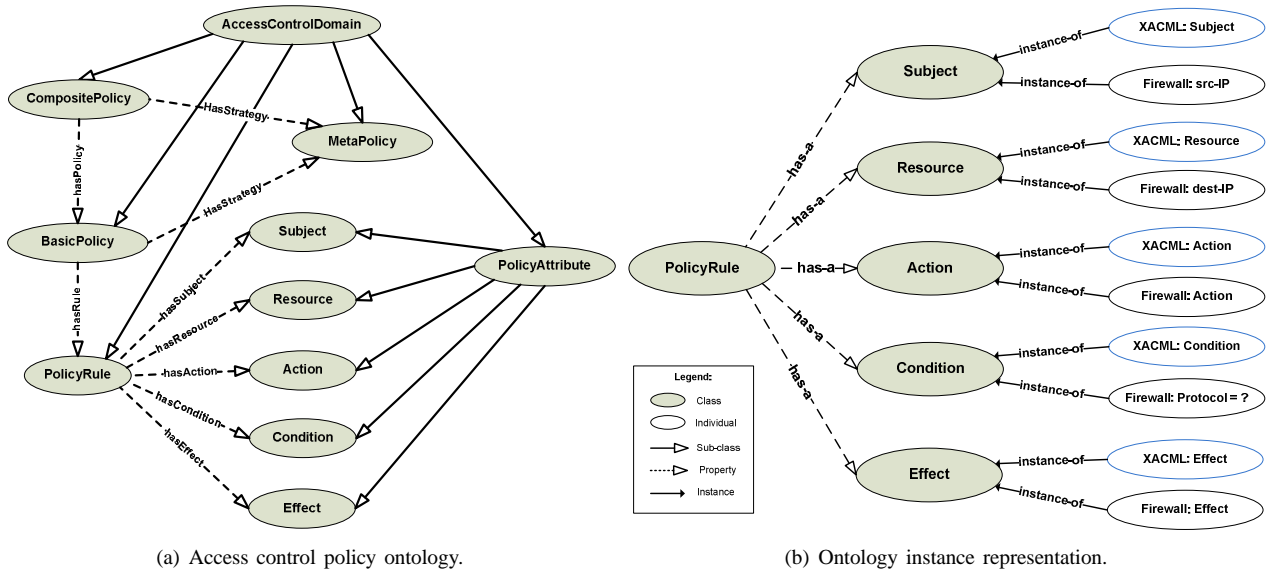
AccessControlDomain

CompositePolicy

HasStrategy

MetaPolicy

hasPolicy

HasStrategy

BasicPolicy

Subject

PolicyAttribute

hasSubject

Resource

hasRule

hasResource

PolicyRule

hasAction

Action

hasCondition

Condition

hasEffect

Effect

(a) Access control policy ontology.

XACML: Subject

instance-of

Subject

instance-of

Firewall: src-IP

has-a

XACML: Resource

instance-of

Resource

has-a

instance-of

Firewall: dest-IP

XACML: Action

instance-of

PolicyRule

has-a

Action

instance-of

Firewall: Action

has-a

XACML: Condition

instance-of

Condition

has-a

instance-of

Firewall: Protocol = ?

Legend:

Class

Individual

Sub-class

Property

Instance

XACML: Effect

instance-of

Effect

instance-of

Firewall: Effect

(b) Ontology instance representation.